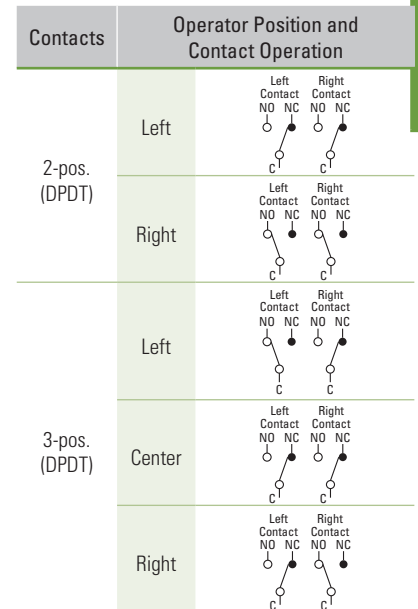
| Contacts | Operator Position and Contact Operation | |
|---|---|---|
| 2-pos. (DPDT) | Left | Left Contact NO NC C Right Contact NO NC C |
| | Right | Left Contact NO NC C Right Contact NO NC C |
| 3-pos. (DPDT) | Left | Left Contact NO NC C Right Contact NO NC C |
| | Center | Left Contact NO NC C Right Contact NO NC C |
| | Right | Left Contact NO NC C Right Contact NO NC C |